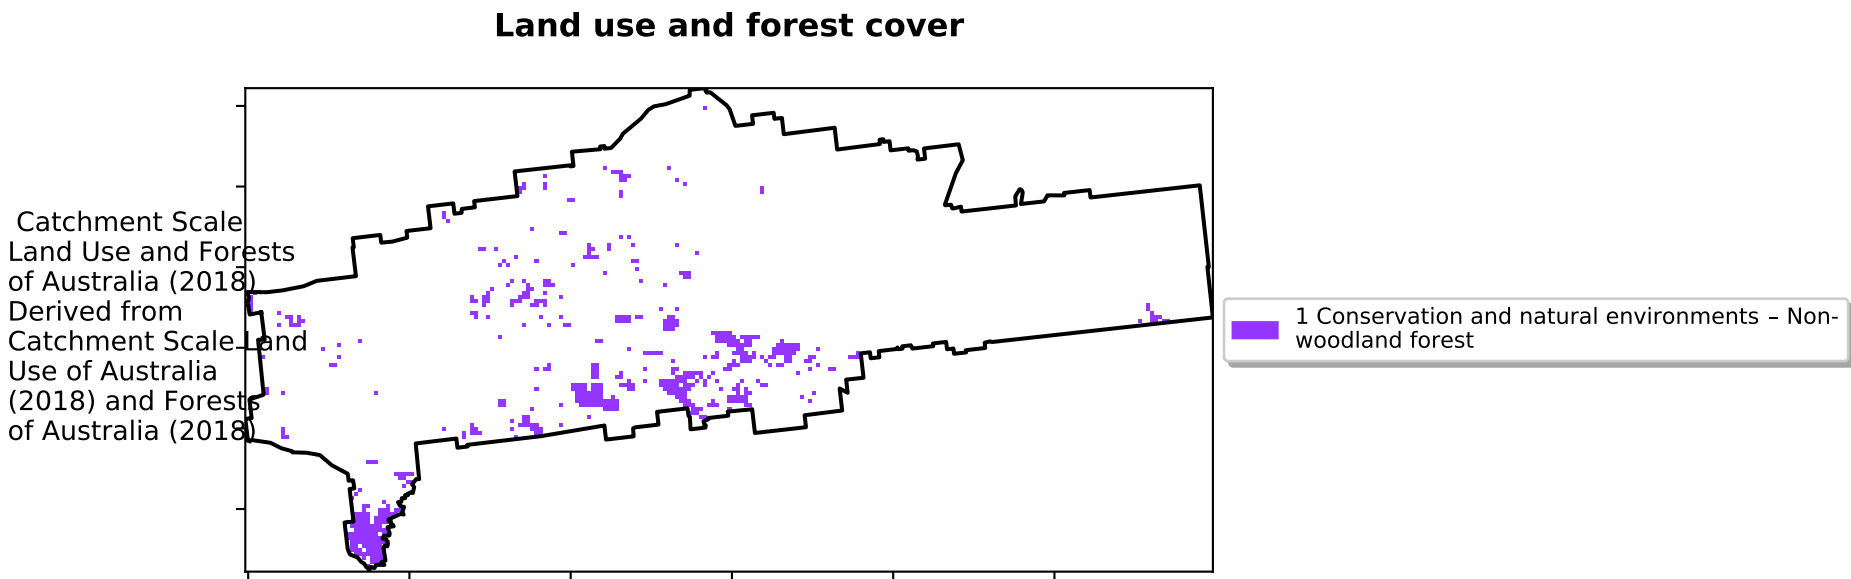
Land use and forest cover

Catchment Scale Land Use and Forests of Australia (2018) Derived from Catchment Scale Land Use of Australia (2018) and Forests of Australia (2018)

1 Conservation and natural environments – Non-woodland forest